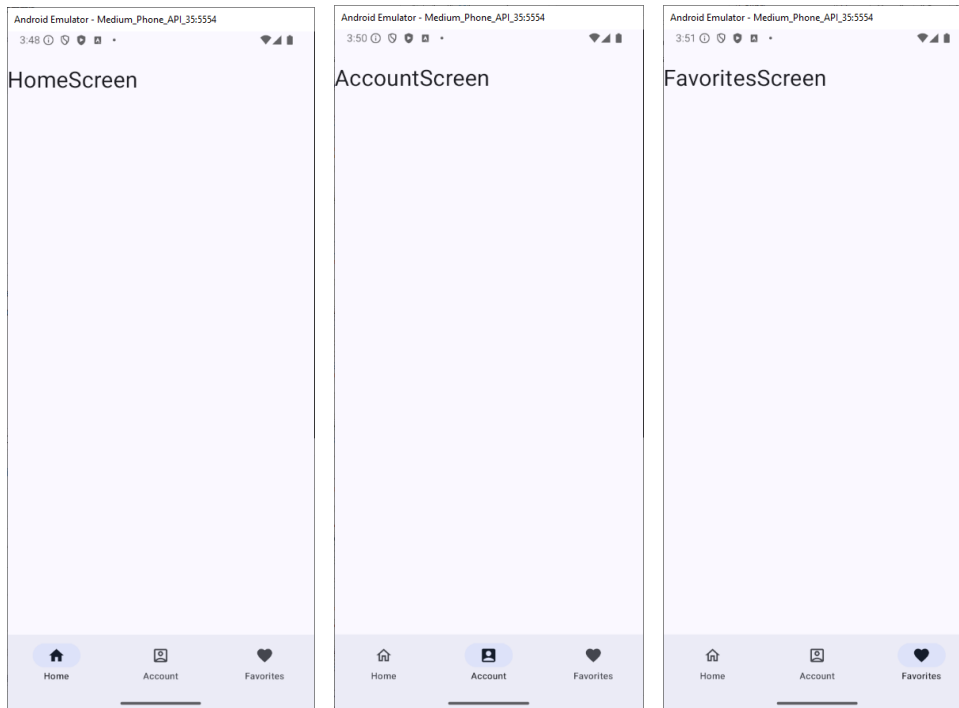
Android Emulator - Medium_Phone_API_35:5554
3:48

HomeScreen

Home
Account
Favorites

Android Emulator - Medium_Phone_API_35:5554
3:50

AccountScreen

Home
Account
Favorites

Android Emulator - Medium_Phone_API_35:5554
3:51

FavoritesScreen

Home
Account
Favorites